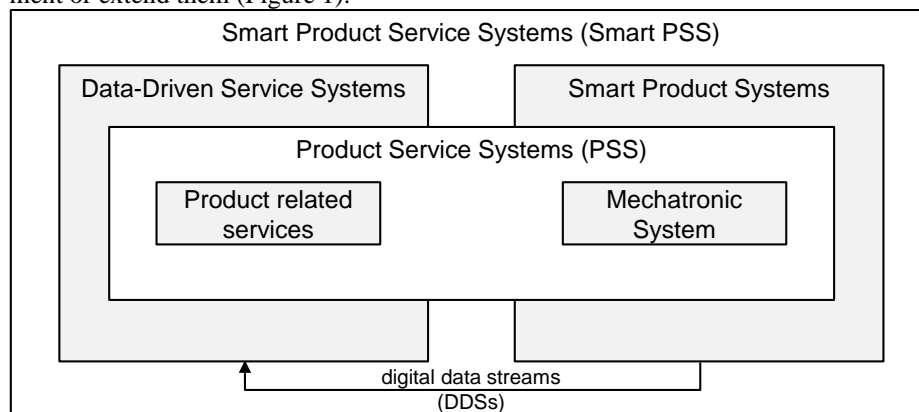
ment or extend them (Figure 1).

Smart Product Service Systems (Smart PSS)

Data-Driven Service Systems

Smart Product Systems

Product Service Systems (PSS)

Product related services

Mechatronic System

digital data streams (DDSs)